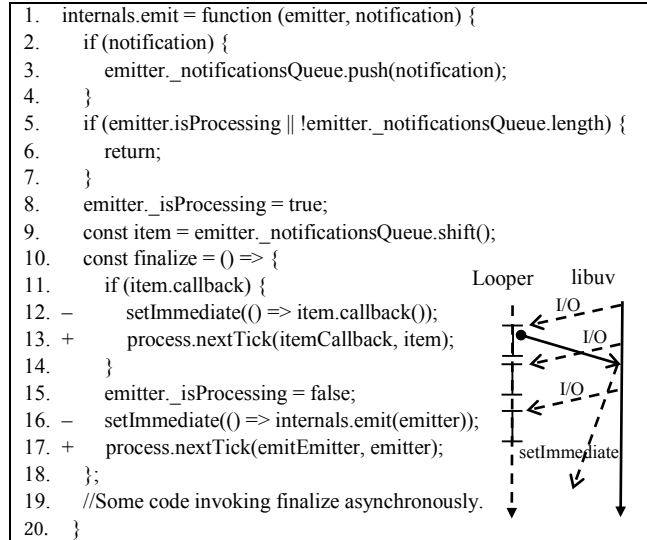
1. internals.emit = function (emitter, notification) {
2. if (notification) {
3. emitter._notificationsQueue.push(notification);
4. }
5. if (emitter.isProcessing || !emitter._notificationsQueue.length) {
6. return;
7. }
8. emitter._isProcessing = true;
9. const item = emitter._notificationsQueue.shift();
10. const finalize = () => {
11. if (item.callback) {
12. – setImmediate(() => item.callback());
13. + process.nextTick(itemCallback, item);
14. }
15. emitter._isProcessing = false;
16. – setImmediate(() => internals.emit(emitter));
17. + process.nextTick(emitEmitter, emitter);
18. };
19. //Some code invoking finalize asynchronously.
20. }

Looper libuv
I/O
I/O
I/O
setImmediate